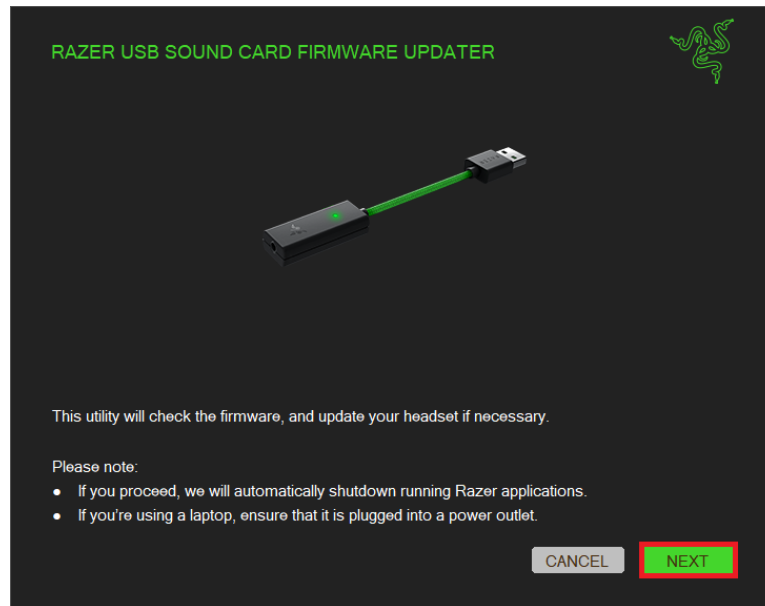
RAZER USB SOUND CARD FIRMWARE UPDATER

This utility will check the firmware, and update your headset if necessary.

Please note:

- If you proceed, we will automatically shutdown running Razer applications.
- If you're using a laptop, ensure that it is plugged into a power outlet.

CANCEL NEXT